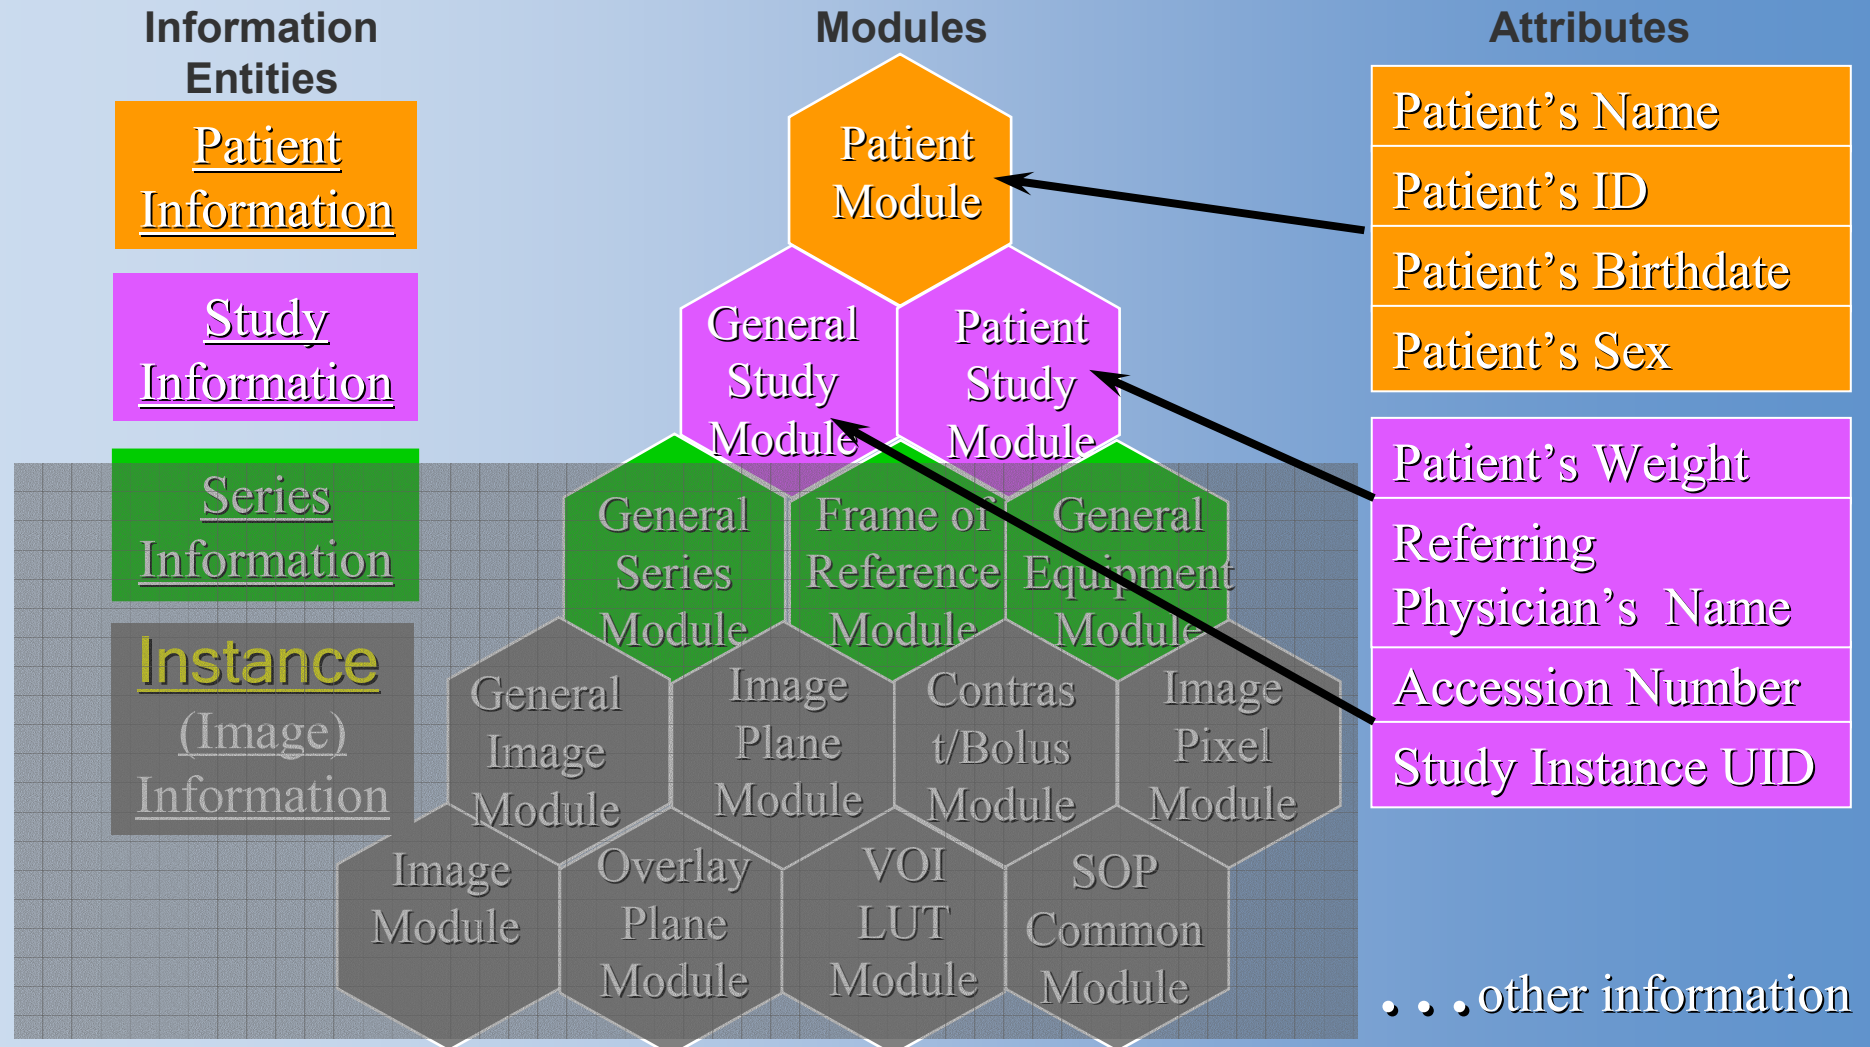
Information Entities

Patient Information

Study Information

Series Information

Instance (Image) Information

Modules

Patient Module

General Study Module

Patient Study Module

General Series Module

Frame of Reference Module

General Equipment Module

General Image Module

Image Plane Module

Contrast/Bolus Module

Image Pixel Module

Image Module

Overlay Plane Module

VOI LUT Module

SOP Common Module

Attributes

Patient’s Name

Patient’s ID

Patient’s Birthdate

Patient’s Sex

Patient’s Weight

Referring Physician’s Name

Accession Number

Study Instance UID

. . . other information